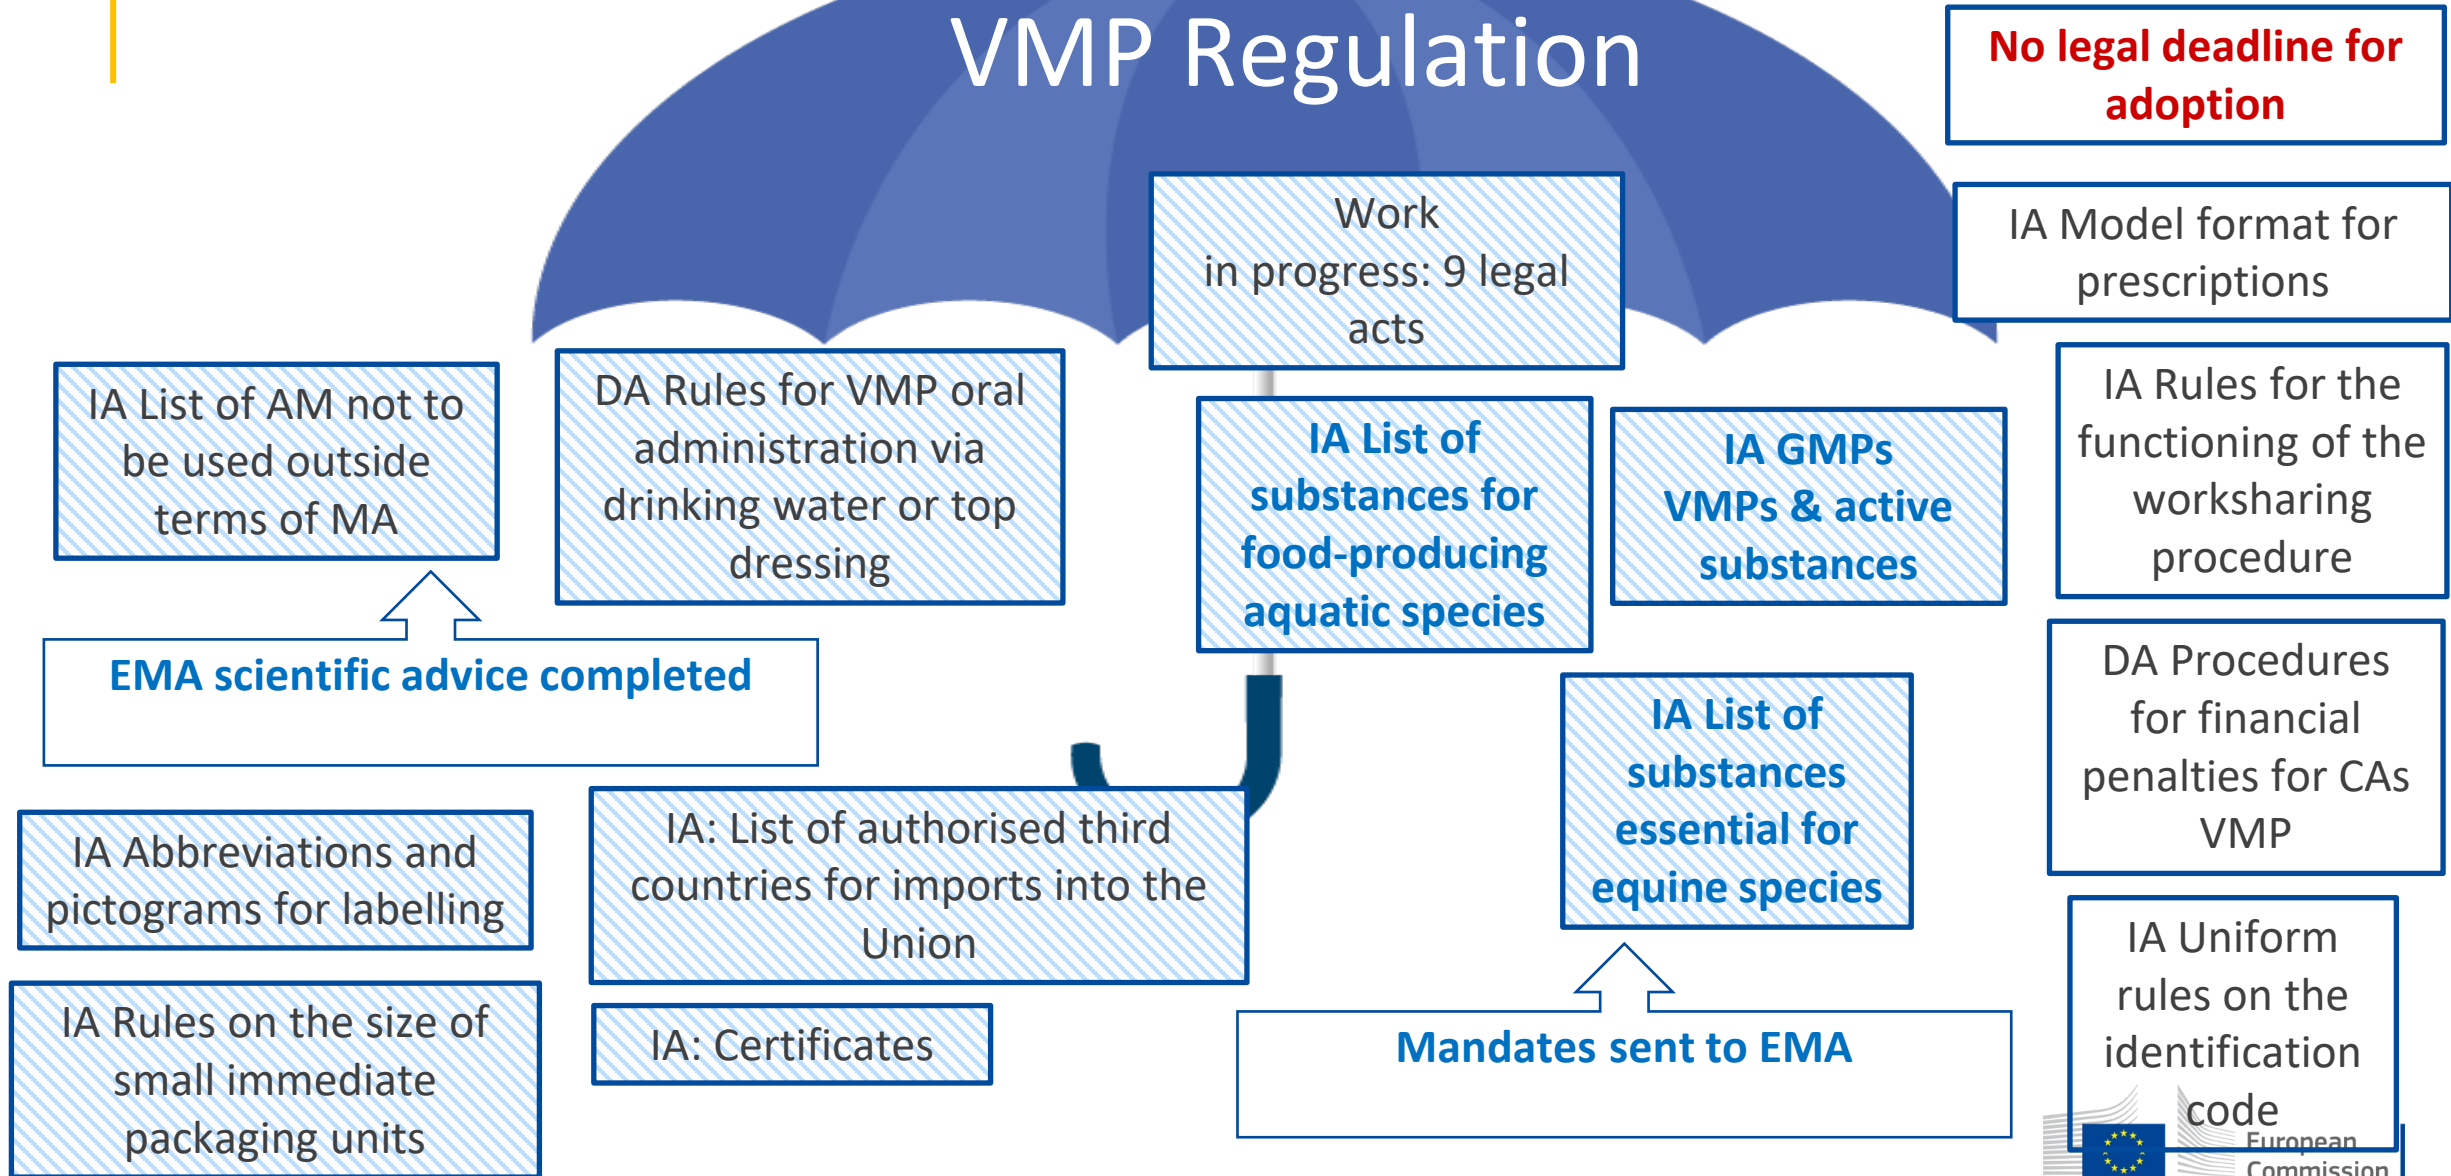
VMP Regulation

No legal deadline for adoption

Work in progress: 9 legal acts

IA Model format for prescriptions

IA List of AM not to be used outside terms of MA

DA Rules for VMP oral administration via drinking water or top dressing

IA List of substances for food-producing aquatic species

IA GMPs VMPs & active substances

IA Rules for the functioning of the worksharing procedure

EMA scientific advice completed

IA List of substances essential for equine species

DA Procedures for financial penalties for CAs VMP

IA Abbreviations and pictograms for labelling

IA: List of authorised third countries for imports into the Union

IA Uniform rules on the identification code

IA Rules on the size of small immediate packaging units

IA: Certificates

Mandates sent to EMA

European Commission